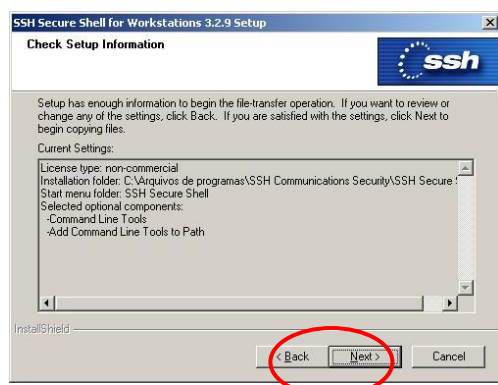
SSH Secure Shell for Workstations 3.2.9 Setup

Check Setup Information

ssh

Setup has enough information to begin the file-transfer operation. If you want to review or change any of the settings, click Back. If you are satisfied with the settings, click Next to begin copying files.

Current Settings:

License type: non-commercial
Installation folder: C:\Arquivos de programas\SSH Communications Security\SSH Secure S
Start menu folder: SSH Secure Shell
Selected optional components:
-Command Line Tools
-Add Command Line Tools to Path

InstallShield

< Back
Next >
Cancel